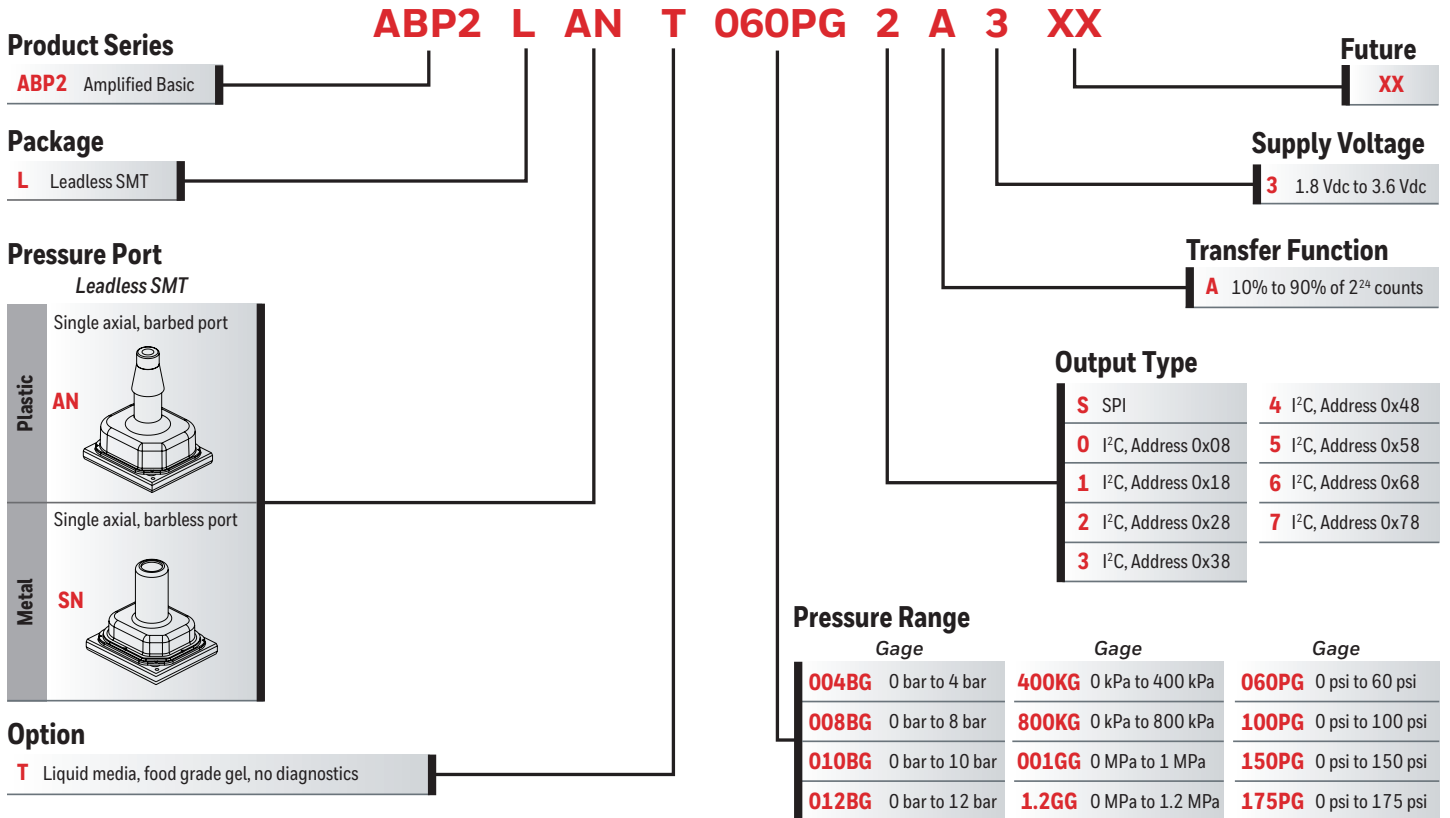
ABP2 L AN T 060PG 2 A 3 XX

Product Series
ABP2 Amplified Basic

Package
L Leadless SMT

Pressure Port
Leadless SMT

Plastic
Single axial, barbed port
AN

Metal
Single axial, barbless port
SN

Option
T Liquid media, food grade gel, no diagnostics

Future
XX

Supply Voltage
3 1.8 Vdc to 3.6 Vdc

Transfer Function
A 10% to 90% of $2^{24}$ counts

Output Type
S SPI
0 I$^2$C, Address 0x08
1 I$^2$C, Address 0x18
2 I$^2$C, Address 0x28
3 I$^2$C, Address 0x38
4 I$^2$C, Address 0x48
5 I$^2$C, Address 0x58
6 I$^2$C, Address 0x68
7 I$^2$C, Address 0x78

Pressure Range

| Gage | | Gage | | Gage | |
|---|---|---|---|---|---|
| 004BG | 0 bar to 4 bar | 400KG | 0 kPa to 400 kPa | 060PG | 0 psi to 60 psi |
| 008BG | 0 bar to 8 bar | 800KG | 0 kPa to 800 kPa | 100PG | 0 psi to 100 psi |
| 010BG | 0 bar to 10 bar | 001GG | 0 MPa to 1 MPa | 150PG | 0 psi to 150 psi |
| 012BG | 0 bar to 12 bar | 1.2GG | 0 MPa to 1.2 MPa | 175PG | 0 psi to 175 psi |